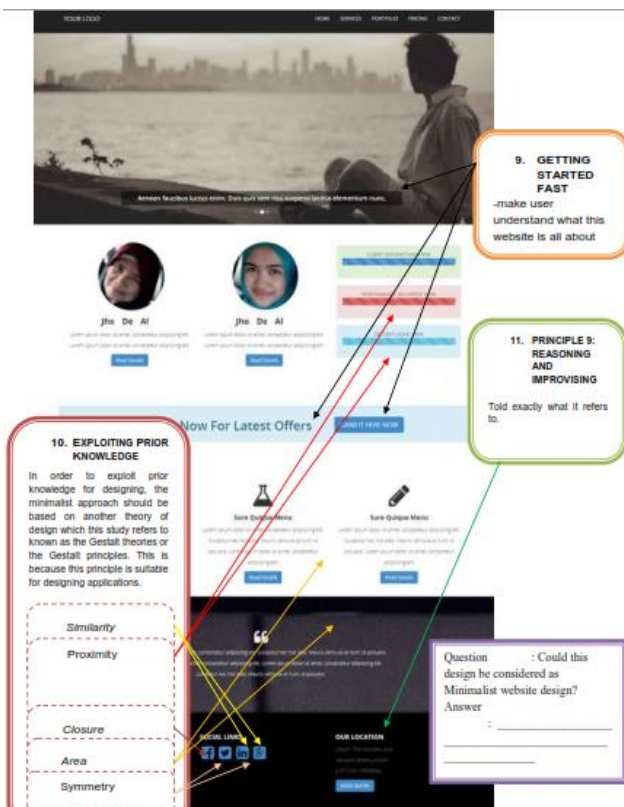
YOUR LOGO

HOME SERVICES PORTFOLIO PRICING CONTACT

Aenean faucibus luctus enim. Duis quis sem risu suspendisse lacinia elementum nunc.

Jho De Al

Read Details

Jho De Al

Read Details

9. GETTING STARTED FAST

-make user understand what this website is all about

11. PRINCIPLE 9: REASONING AND IMPROVISING

Told exactly what it refers to.

Now For Latest Offers

LOAD IT HERE NOW

10. EXPLOITING PRIOR KNOWLEDGE

In order to exploit prior knowledge for designing, the minimalist approach should be based on another theory of design which this study refers to known as the Gestalt theories or the Gestalt principles. This is because this principle is suitable for designing applications.

Sure Quisque Menu

Read Details

Sure Quisque Menu

Read Details

Similarity

Proximity

Closure

Area

Symmetry

SOCIAL LINKS

OUR LOCATION

Question : Could this design be considered as Minimalist website design?

Answer : ____________

____________

____________